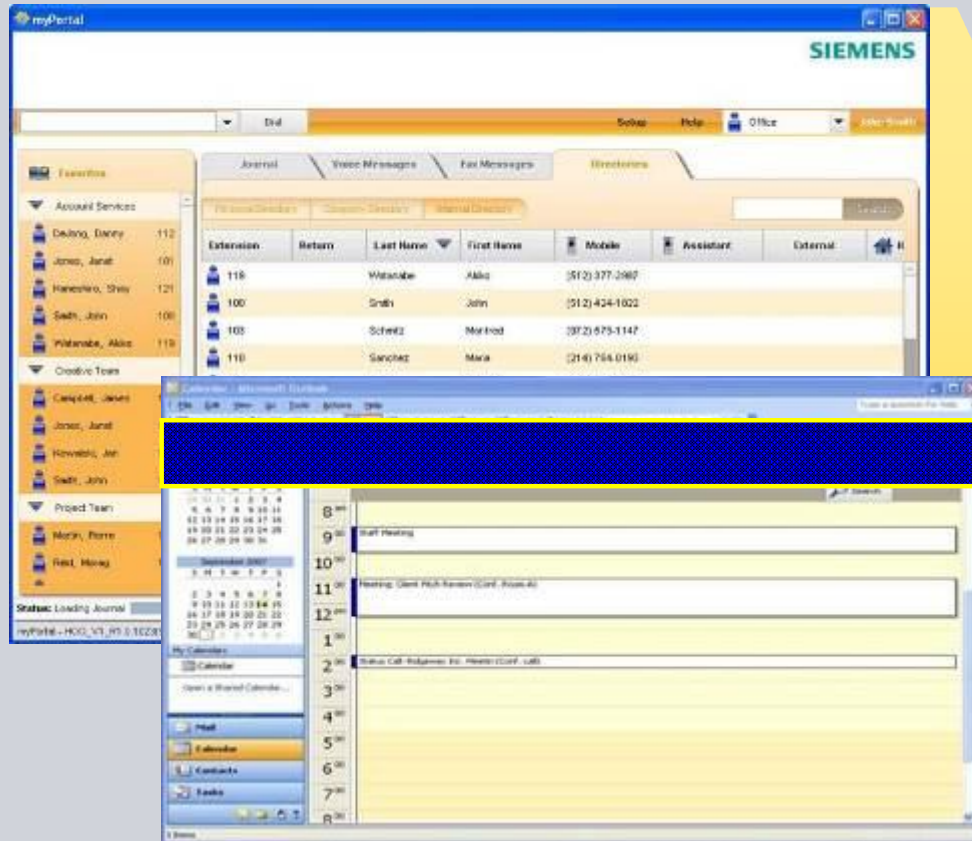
myPortal

SIEMENS

Dial

Setup Help Office John Smith

Favorites

Account Services

DeJong, Danny 112

Jones, Janet 101

Haneshiro, Shay 121

Smith, John 100

Watanabe, Akiko 119

Creative Team

Campbell, James

Jones, Janet

Kowalski, Jan

Smith, John

Project Team

Martin, Pierre

Reid, Morag

Status: Loading Journal

myPortal - HOO_V1_R1

Journal

Voice Messages

Fax Messages

Directories

Search

| Extension | Return | Last Name | First Name | Mobile | Assistant | External |
|---|---|---|---|---|---|---|
| 119 | | Watanabe | Akiko | (512) 377-2987 | | |
| 100 | | Smith | John | (512) 434-1022 | | |
| 103 | | Schmitz | Manfred | (972) 573-1147 | | |
| 110 | | Sanchez | Maria | (214) 754-0190 | | |

Calendar - Microsoft Outlook

File Edit View Go Tools Actions Help

Type a question for help

September 2007

My Calendars

Calendar

Open a Shared Calendar...

Mail

Calendar

Contacts

Tasks

Search

8 am

9 00 Staff Meeting

10 00

11 00 Meeting: Client Pitch Review (Conf. Room A)

12 pm

1 00

2 00 Status Call: Ridgeview Inc. Meeting (Conf. Lab)

3 00

4 00

5 00

6 00

7 00

8 00

1 Items